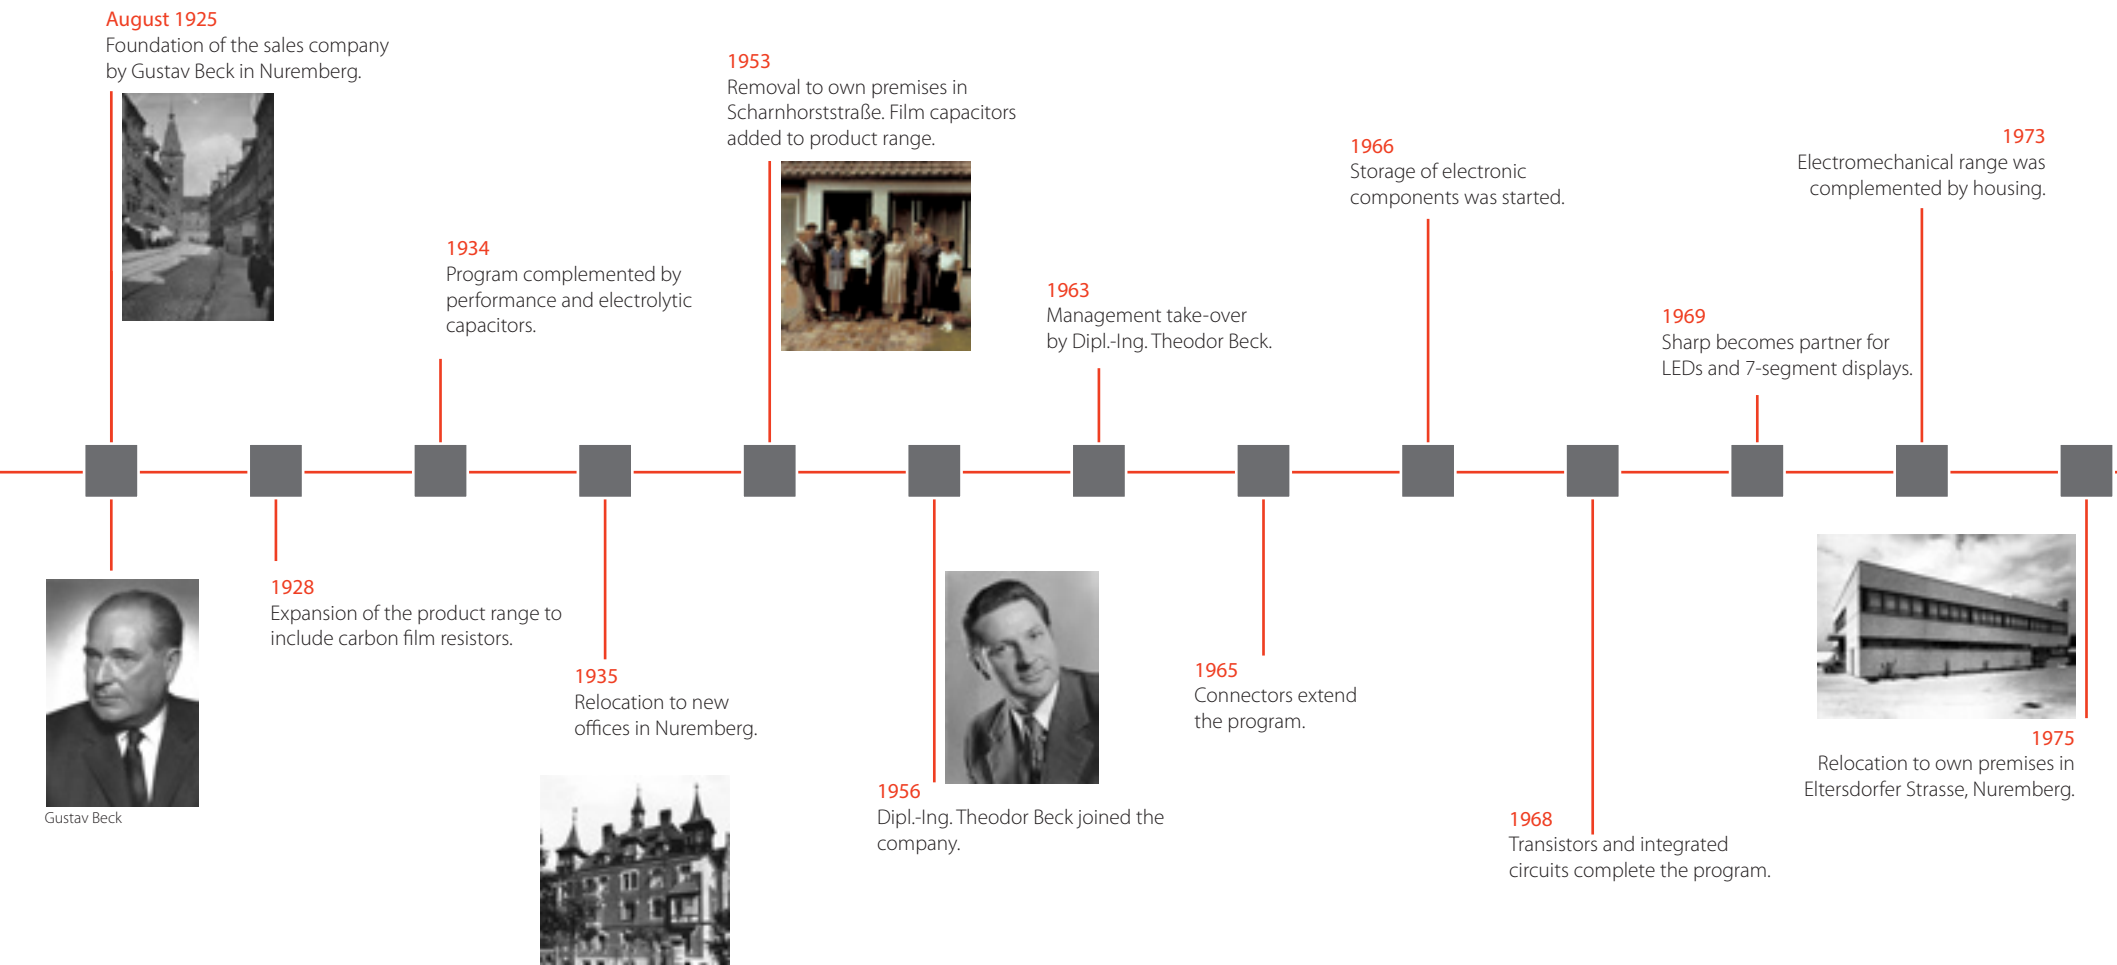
August 1925
Foundation of the sales company by Gustav Beck in Nuremberg.

Gustav Beck

1928
Expansion of the product range to include carbon film resistors.

1934
Program complemented by performance and electrolytic capacitors.

1935
Relocation to new offices in Nuremberg.

1953
Removal to own premises in Scharnhorststraße. Film capacitors added to product range.

1956
Dipl.-Ing. Theodor Beck joined the company.

1963
Management take-over by Dipl.-Ing. Theodor Beck.

1965
Connectors extend the program.

1966
Storage of electronic components was started.

1968
Transistors and integrated circuits complete the program.

1969
Sharp becomes partner for LEDs and 7-segment displays.

1973
Electromechanical range was complemented by housing.

1975
Relocation to own premises in Eltersdorfer Strasse, Nuremberg.